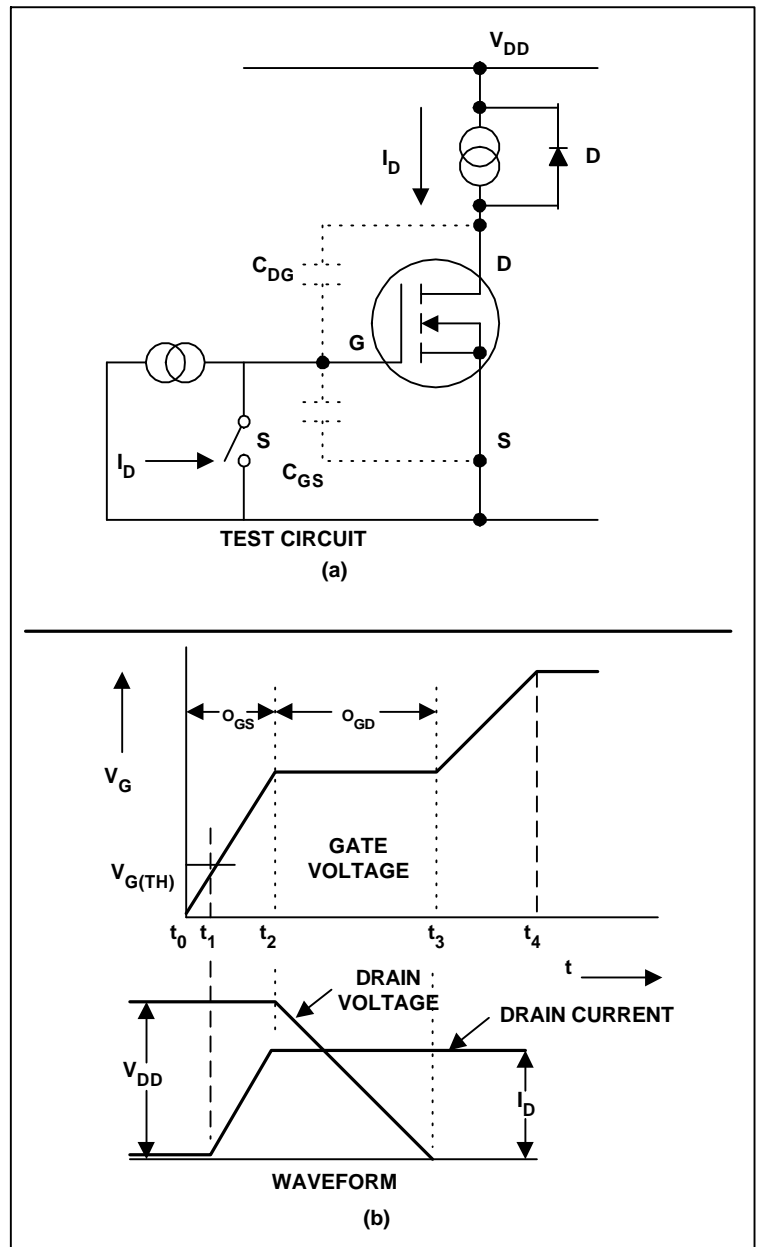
$V_{DD}$

$I_D$

D

D

$C_{DG}$

G

$I_D$

S

$C_{GS}$

S

TEST CIRCUIT

(a)

$O_{GS}$

$O_{GD}$

$V_G$

GATE VOLTAGE

$V_{G(TH)}$

$t_0$ $t_1$ $t_2$ $t_3$ $t_4$

t

DRAIN VOLTAGE

DRAIN CURRENT

$V_{DD}$

$I_D$

WAVEFORM

(b)